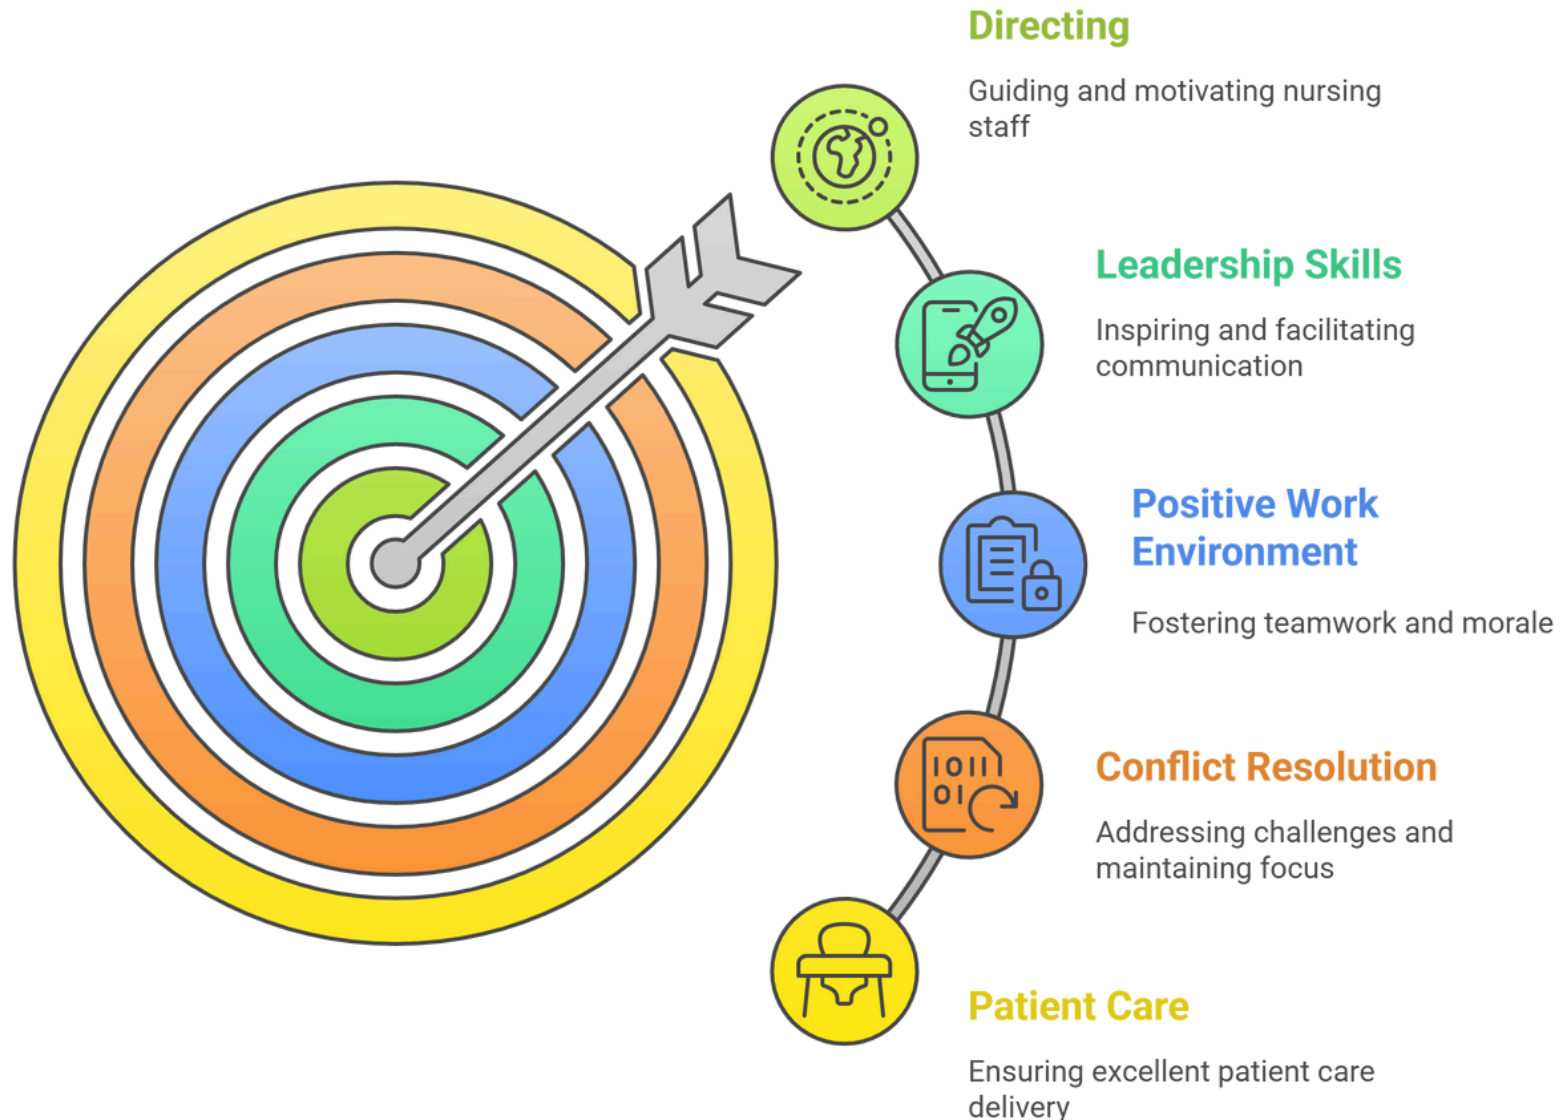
Directing

Guiding and motivating nursing staff

Leadership Skills

Inspiring and facilitating communication

Positive Work Environment

Fostering teamwork and morale

Conflict Resolution

Addressing challenges and maintaining focus

Patient Care

Ensuring excellent patient care delivery